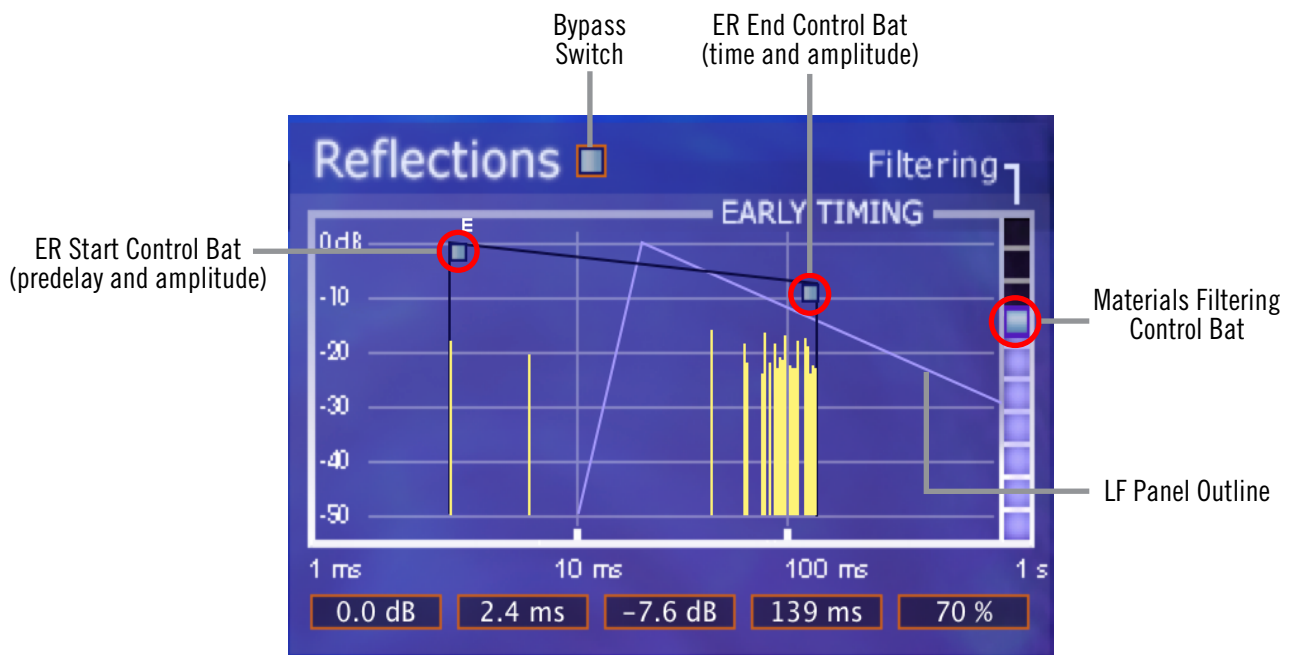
Bypass Switch

ER End Control Bat (time and amplitude)

Reflections

Filtering

EARLY TIMING

ER Start Control Bat (predelay and amplitude)

E

0dB

-10

-20

-30

-40

-50

Materials Filtering Control Bat

LF Panel Outline

1 ms

10 ms

100 ms

1 s

| 0.0 dB | 2.4 ms | -7.6 dB | 139 ms | 70 % |
|---|---|---|---|---|